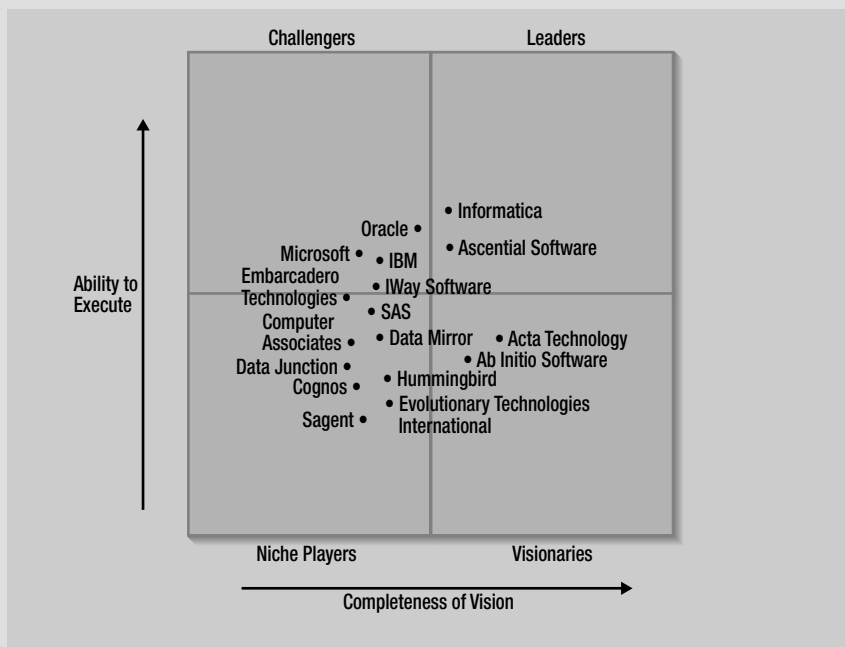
Challengers

Leaders

Ability to Execute

Oracle •

• Informatica

Microsoft •

• IBM

• Ascential Software

Embarcadero Technologies •

• IWay Software

• SAS

Computer Associates •

• Data Mirror

• Acta Technology

• Ab Initio Software

Data Junction •

Cognos •

• Hummingbird

Sagent •

• Evolutionary Technologies International

Niche Players

Visionaries

Completeness of Vision